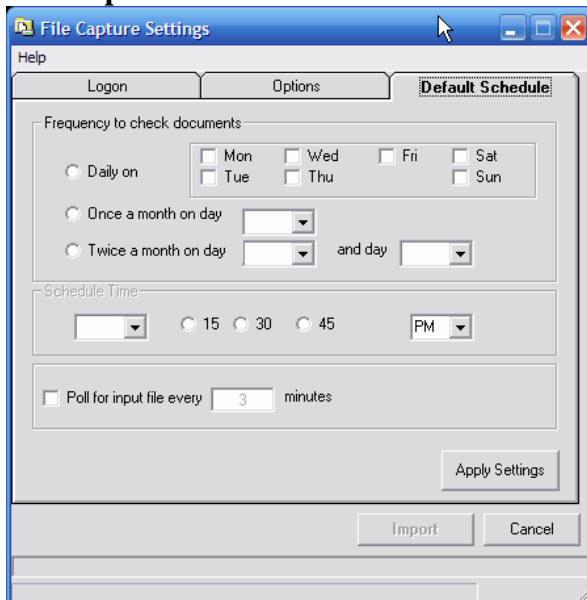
File Capture Settings

Help

Logon

Options

Default Schedule

Frequency to check documents

Daily on

Mon

Wed

Fri

Sat

Tue

Thu

Sun

Once a month on day

Twice a month on day

and day

Schedule Time

15

30

45

PM

Poll for input file every

3

minutes

Apply Settings

Import

Cancel